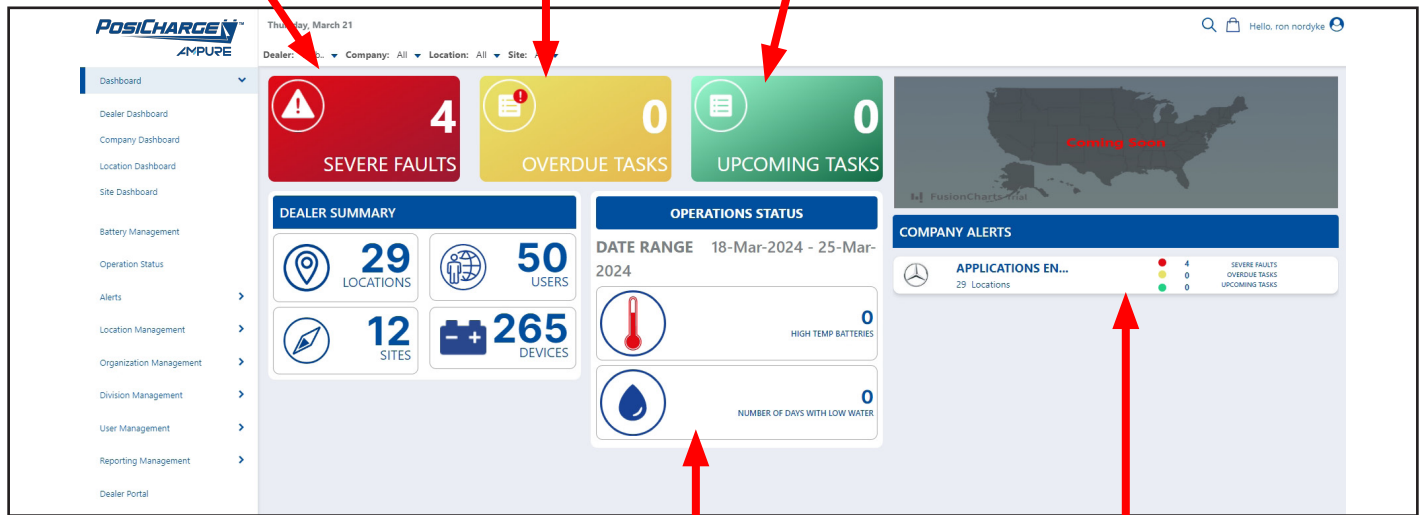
POSICHARGE AMPURE

Thursday, March 21

Dealer: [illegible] Company: All Location: All Site: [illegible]

Hello, ron nordyke

Dashboard
Dealer Dashboard
Company Dashboard
Location Dashboard
Site Dashboard
Battery Management
Operation Status
Alerts
Location Management
Organization Management
Division Management
User Management
Reporting Management
Dealer Portal

4 SEVERE FAULTS

0 OVERDUE TASKS

0 UPCOMING TASKS

Coming Soon

FusionCharts Trial

DEALER SUMMARY

29 LOCATIONS

50 USERS

12 SITES

265 DEVICES

OPERATIONS STATUS

DATE RANGE 18-Mar-2024 - 25-Mar-2024

0 HIGH TEMP BATTERIES

0 NUMBER OF DAYS WITH LOW WATER

COMPANY ALERTS

APPLICATIONS EN...
29 Locations

4 SEVERE FAULTS
0 OVERDUE TASKS
0 UPCOMING TASKS